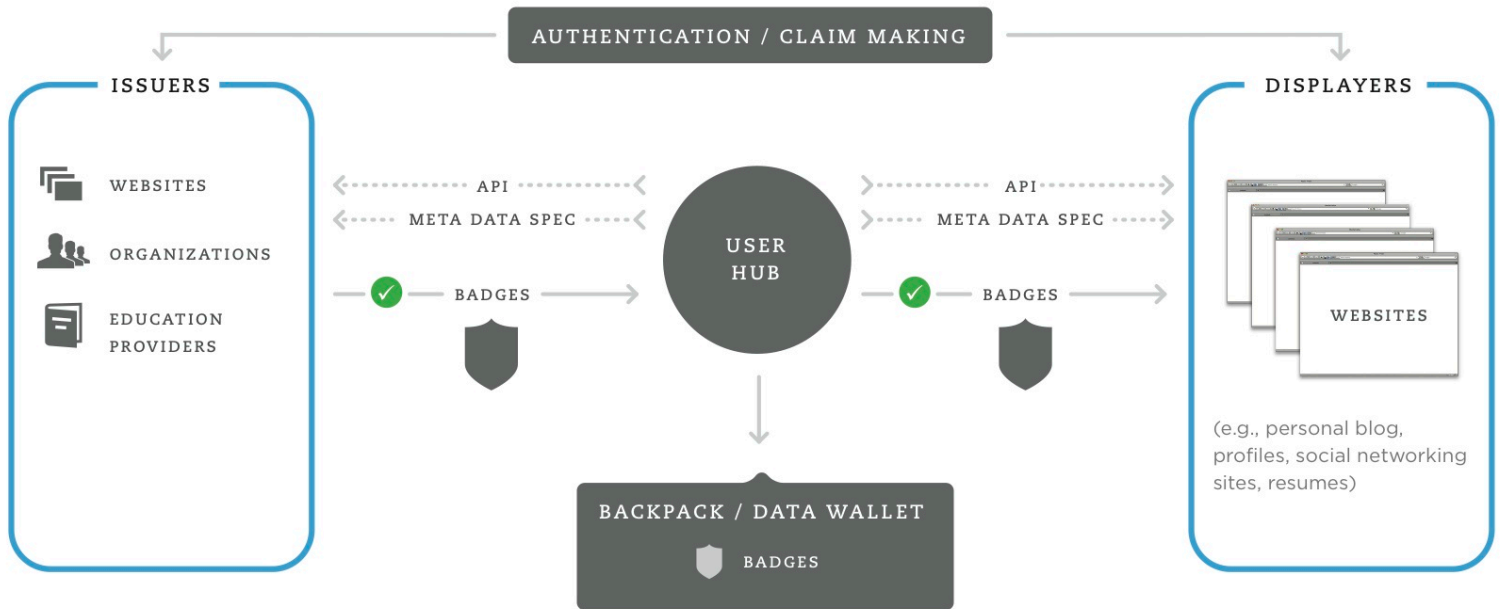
AUTHENTICATION / CLAIM MAKING

ISSUERS

WEBSITES

ORGANIZATIONS

EDUCATION PROVIDERS

API

META DATA SPEC

BADGES

USER HUB

API

META DATA SPEC

BADGES

DISPLAYERS

WEBSITES

(e.g., personal blog, profiles, social networking sites, resumes)

BACKPACK / DATA WALLET

BADGES